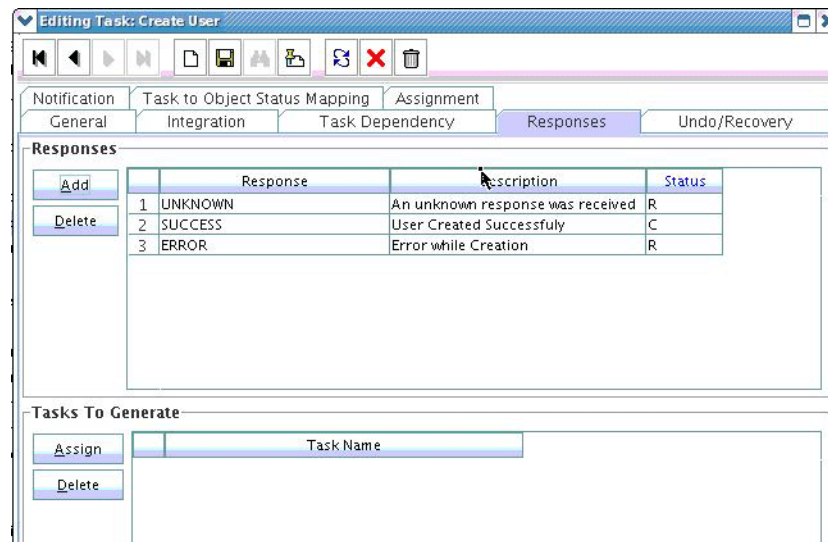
Editing Task: Create User

Notification | Task to Object Status Mapping | Assignment
General | Integration | Task Dependency | Responses | Undo/Recovery

Responses

Add
Delete

| | Response | Description | Status |
|---|---|---|---|
| 1 | UNKNOWN | An unknown response was received | R |
| 2 | SUCCESS | User Created Successfuly | C |
| 3 | ERROR | Error while Creation | R |

Tasks To Generate

Assign
Delete

| | Task Name |
|---|---|